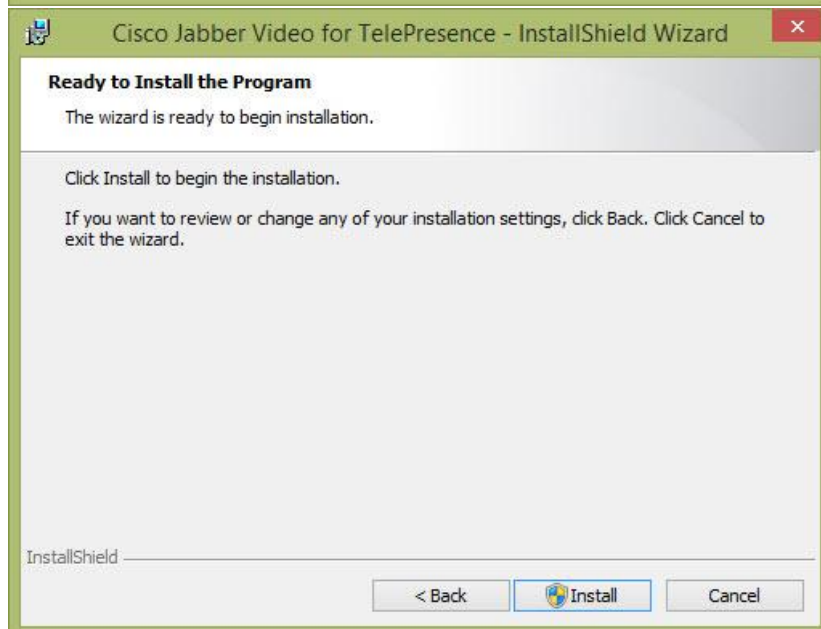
Cisco Jabber Video for TelePresence - InstallShield Wizard

Ready to Install the Program

The wizard is ready to begin installation.

Click Install to begin the installation.

If you want to review or change any of your installation settings, click Back. Click Cancel to exit the wizard.

InstallShield

< Back

Install

Cancel